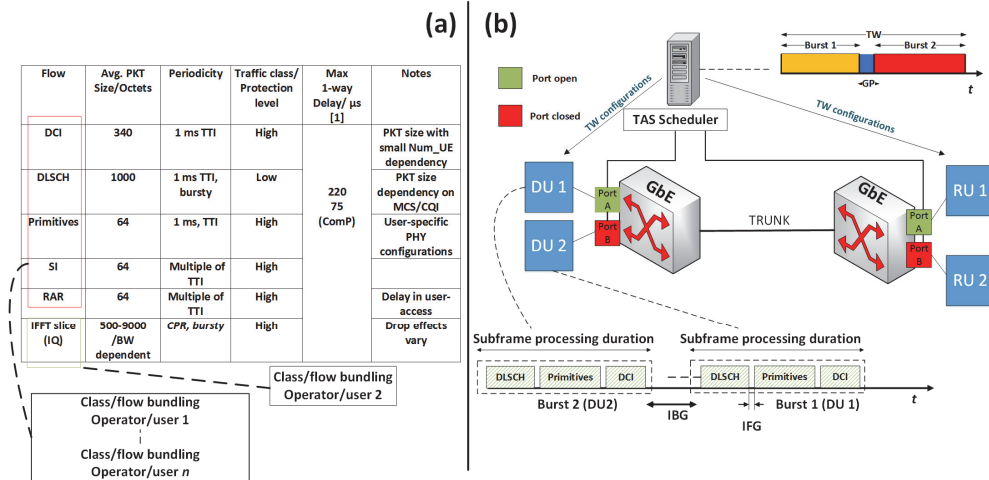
(a)

| Flow | Avg. PKT Size/Octets | Periodicity | Traffic class/ Protection level | Max 1-way Delay/ μs [1] | Notes |
|---|---|---|---|---|---|
| DCI | 340 | 1 ms TTI | High | 220 75 (ComP) | PKT size with small Num_UE dependency |
| DLSCH | 1000 | 1 ms TTI, bursty | Low | | PKT size dependency on MCS/CQI |
| Primitives | 64 | 1 ms, TTI | High | | User-specific PHY configurations |
| SI | 64 | Multiple of TTI | High | | |
| RAR | 64 | Multiple of TTI | High | | Delay in user-access |
| IFFT slice (IQ) | 500-9000 /BW dependent | CPR, bursty | High | | Drop effects vary |

Class/flow bundling
Operator/user 2

Class/flow bundling
Operator/user 1

Class/flow bundling
Operator/user n

(b)

TW
Burst 1
Burst 2
GP
t

Port open
Port closed
TW configurations
TAS Scheduler
TW configurations

DU 1
Port A
Port B
DU 2
GbE
TRUNK
GbE
Port A
Port B
RU 1
RU 2

Subframe processing duration
Subframe processing duration
DLSCH
Primitives
DCI
DLSCH
Primitives
DCI
t
Burst 2 (DU2)
IBG
IFG
Burst 1 (DU 1)